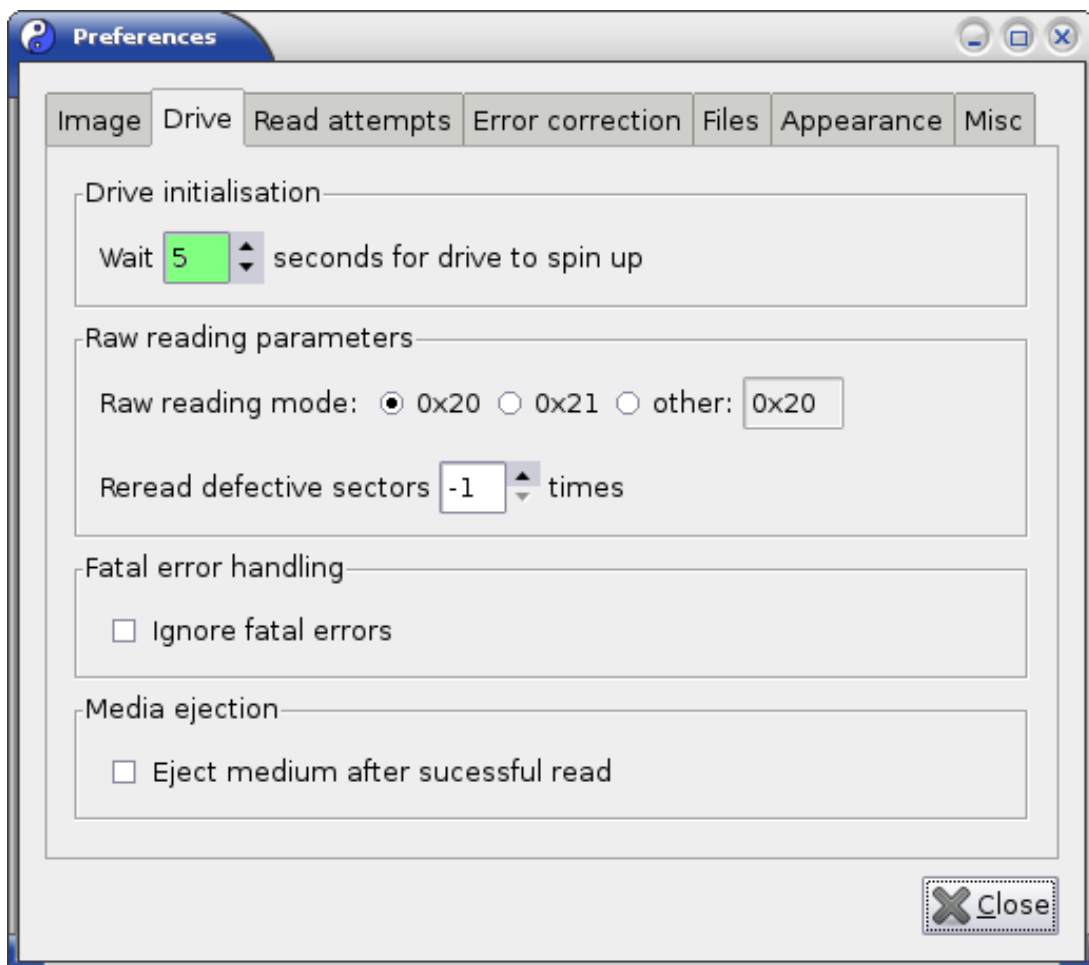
Preferences

Image | Drive | Read attempts | Error correction | Files | Appearance | Misc

Drive initialisation

Wait 5 seconds for drive to spin up

Raw reading parameters

Raw reading mode: 0x20 0x21 other: 0x20

Reread defective sectors -1 times

Fatal error handling

Ignore fatal errors

Media ejection

Eject medium after sucessful read

Close